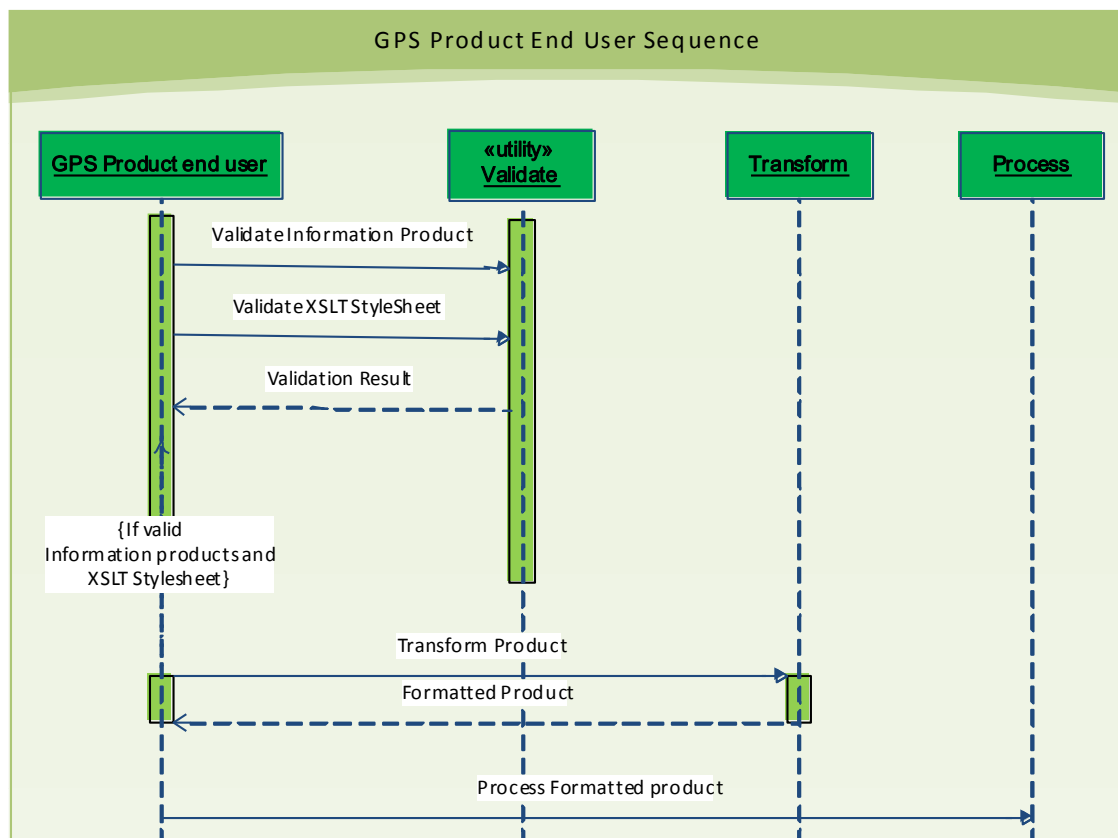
GPS Product End User Sequence

GPS Product end user

«utility»
Validate

Transform

Process

Validate Information Product

Validate XSLT StyleSheet

Validation Result

{If valid Information products and XSLT Stylesheet}

Transform Product

Formatted Product

Process Formatted product